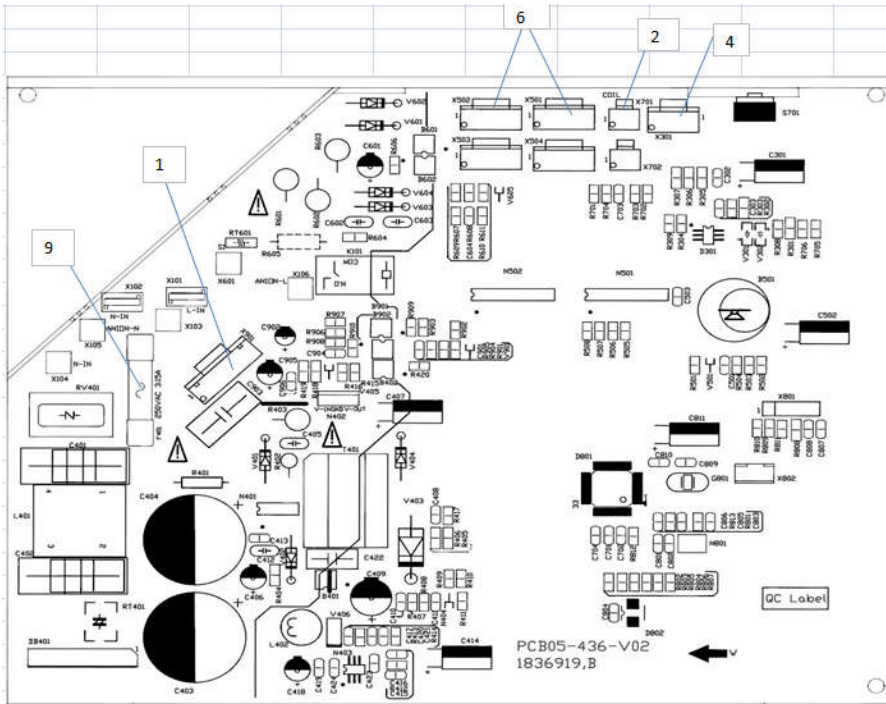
6
2
4
1
9
X502
X501
COIL
X701
X301
S701
X503
X504
X702
C301
V602
V601
B601
B602
R603
C601
R606
V604
V603
C602
C603
RT601
R605
R604
K101
X601
X106
ANION-L
N-IN
X102
X101
L-IN
X103
ANION-N
X105
N-IN
X104
RV401
F401
250VAC 315A
C401
L401
C402
RT401
DB401
C404
C403
N401
C413
C412
C406
C405
R401
R403
C902
C905
R906
R908
R907
R909
R902
V-IN
V-OUT
N402
C407
T401
R420
V404
V403
C409
C422
L402
V406
C410
C414
N403
R407
M502
M501
B501
C502
X801
C811
D801
C810
C809
G801
X802
N801
D302
D301
QC Label
PCB05-436-V02
1836919,B